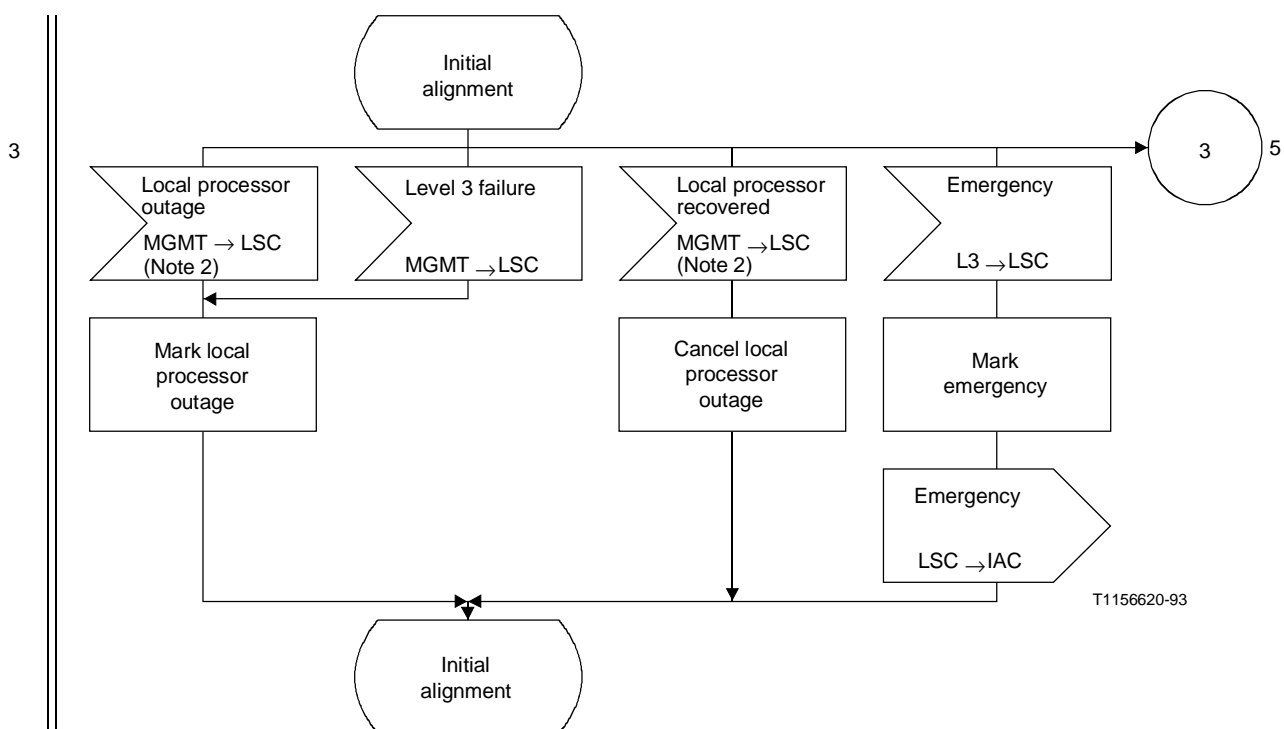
3

Initial alignment

3

5

Local processor outage

MGMT → LSC (Note 2)

Level 3 failure

MGMT → LSC

Local processor recovered

MGMT → LSC (Note 2)

Emergency

L3 → LSC

Mark local processor outage

Cancel local processor outage

Mark emergency

Emergency

LSC → IAC

T1156620-93

Initial alignment